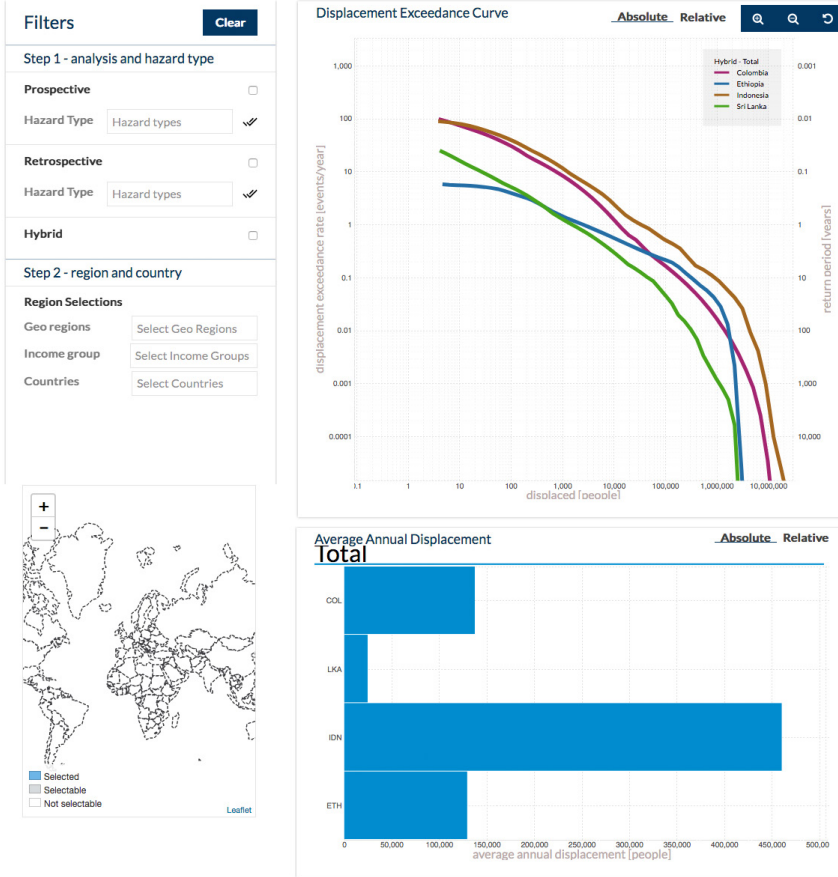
Filters
Clear

Step 1 - analysis and hazard type

Prospective
Hazard Type Hazard types

Retrospective
Hazard Type Hazard types

Hybrid

Step 2 - region and country

Region Selections
Geo regions Select Geo Regions
Income group Select Income Groups
Countries Select Countries

+
−

Selected
Selectable
Not selectable

Leaflet

Displacement Exceedance Curve
Absolute Relative

Hybrid - Total
Colombia
Ethiopia
Indonesia
Sri Lanka

displacement exceedance rate [events/year]
1,000
100
10
1
0.1
0.01
0.001
0.0001

return period [years]
0.001
0.01
0.1
1
10
100
1,000
10,000

0.1 1 10 100 1,000 10,000 100,000 1,000,000 10,000,000
displaced [people]

Average Annual Displacement
Absolute Relative
Total

COL
LKA
IDN
ETH

0 50,000 100,000 150,000 200,000 250,000 300,000 350,000 400,000 450,000 500,00
average annual displacement [people]